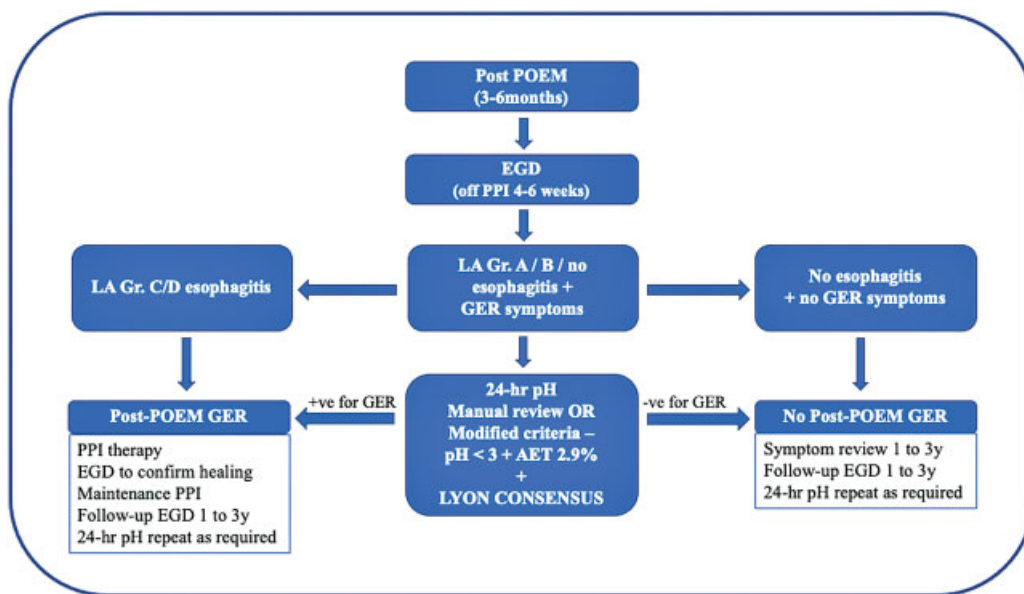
Post POEM
(3-6months)

EGD
(off PPI 4-6 weeks)

LA Gr. C/D esophagitis

LA Gr. A / B / no esophagitis + GER symptoms

No esophagitis + no GER symptoms

Post-POEM GER

PPI therapy
EGD to confirm healing
Maintenance PPI
Follow-up EGD 1 to 3y
24-hr pH repeat as required

+ve for GER

24-hr pH
Manual review OR
Modified criteria – pH < 3 + AET 2.9%
+
LYON CONSENSUS

-ve for GER

No Post-POEM GER

Symptom review 1 to 3y
Follow-up EGD 1 to 3y
24-hr pH repeat as required